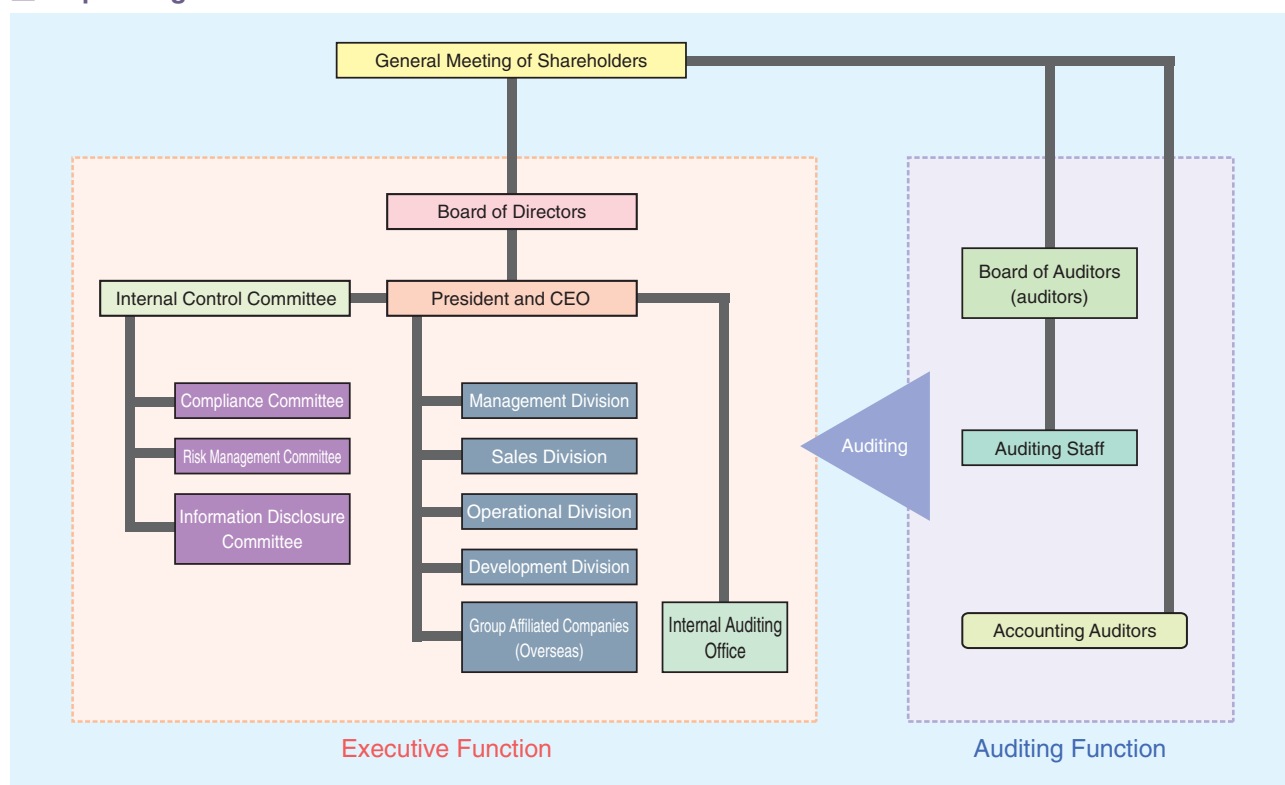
General Meeting of Shareholders

Board of Directors

Internal Control Committee

President and CEO

Compliance Committee

Risk Management Committee

Information Disclosure Committee

Management Division

Sales Division

Operational Division

Development Division

Group Affiliated Companies (Overseas)

Internal Auditing Office

Board of Auditors (auditors)

Auditing

Auditing Staff

Accounting Auditors

Executive Function

Auditing Function